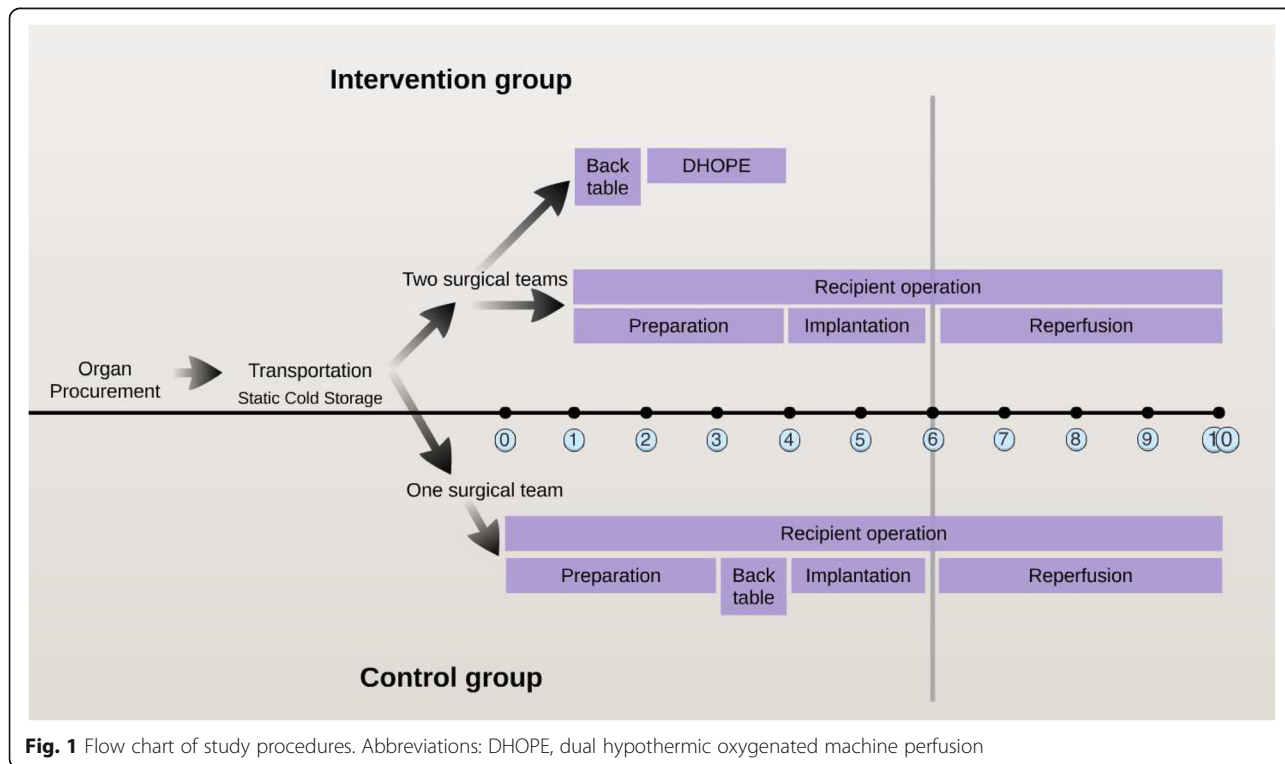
Intervention group

Back table

DHOPE

Two surgical teams

Recipient operation

Preparation

Implantation

Reperfusion

Organ Procurement

Transportation
Static Cold Storage

0 1 2 3 4 5 6 7 8 9 10

One surgical team

Recipient operation

Preparation

Back table

Implantation

Reperfusion

Control group

**Fig. 1** Flow chart of study procedures. Abbreviations: DHOPE, dual hypothermic oxygenated machine perfusion